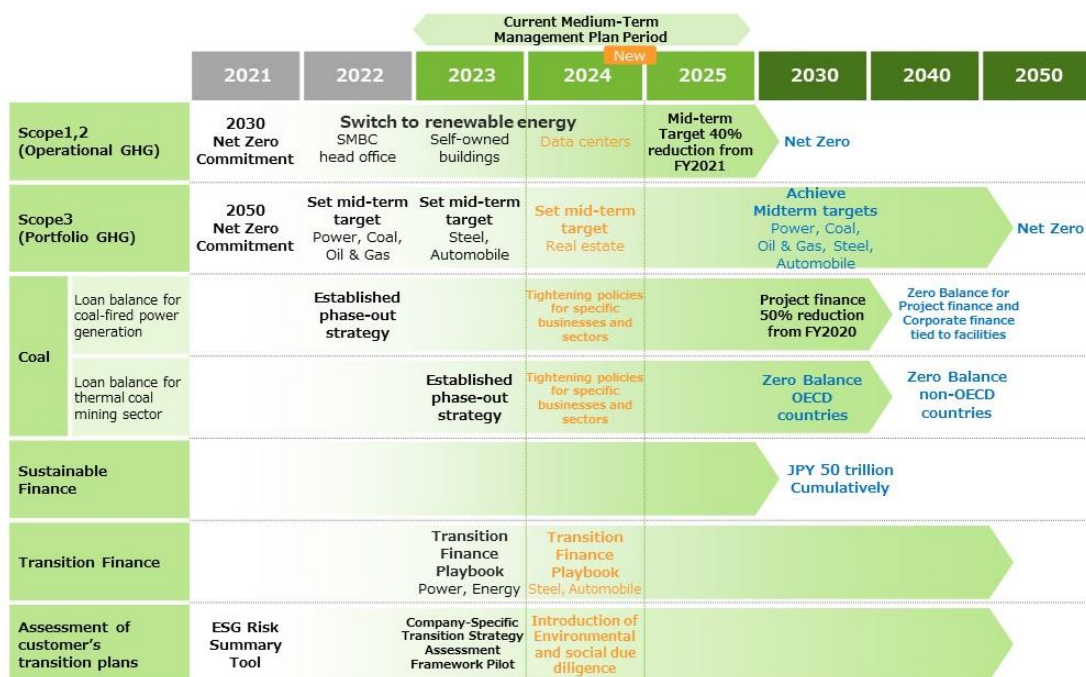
Current Medium-Term Management Plan Period

New

| | | 2021 | 2022 | 2023 | 2024 | 2025 | 2030 | 2040 | 2050 |
|---|---|---|---|---|---|---|---|---|---|
| Scope1,2 (Operational GHG) | | 2030 Net Zero Commitment | Switch to renewable energy SMBC head office | Self-owned buildings | Data centers | Mid-term Target 40% reduction from FY2021 | Net Zero | | |
| Scope3 (Portfolio GHG) | | 2050 Net Zero Commitment | Set mid-term target Power, Coal, Oil & Gas | Set mid-term target Steel, Automobile | Set mid-term target Real estate | | Achieve Midterm targets Power, Coal, Oil & Gas, Steel, Automobile | | Net Zero |
| Coal | Loan balance for coal-fired power generation | | Established phase-out strategy | | Tightening policies for specific businesses and sectors | | Project finance 50% reduction from FY2020 | Zero Balance for Project finance and Corporate finance tied to facilities | |
| | Loan balance for thermal coal mining sector | | | Established phase-out strategy | Tightening policies for specific businesses and sectors | | Zero Balance OECD countries | Zero Balance non-OECD countries | |
| Sustainable Finance | | | | | | | JPY 50 trillion Cumulatively | | |
| Transition Finance | | | | Transition Finance Playbook Power, Energy | Transition Finance Playbook Steel, Automobile | | | | |
| Assessment of customer's transition plans | | ESG Risk Summary Tool | | Company-Specific Transition Strategy Assessment Framework Pilot | Introduction of Environmental and social due diligence | | | | |